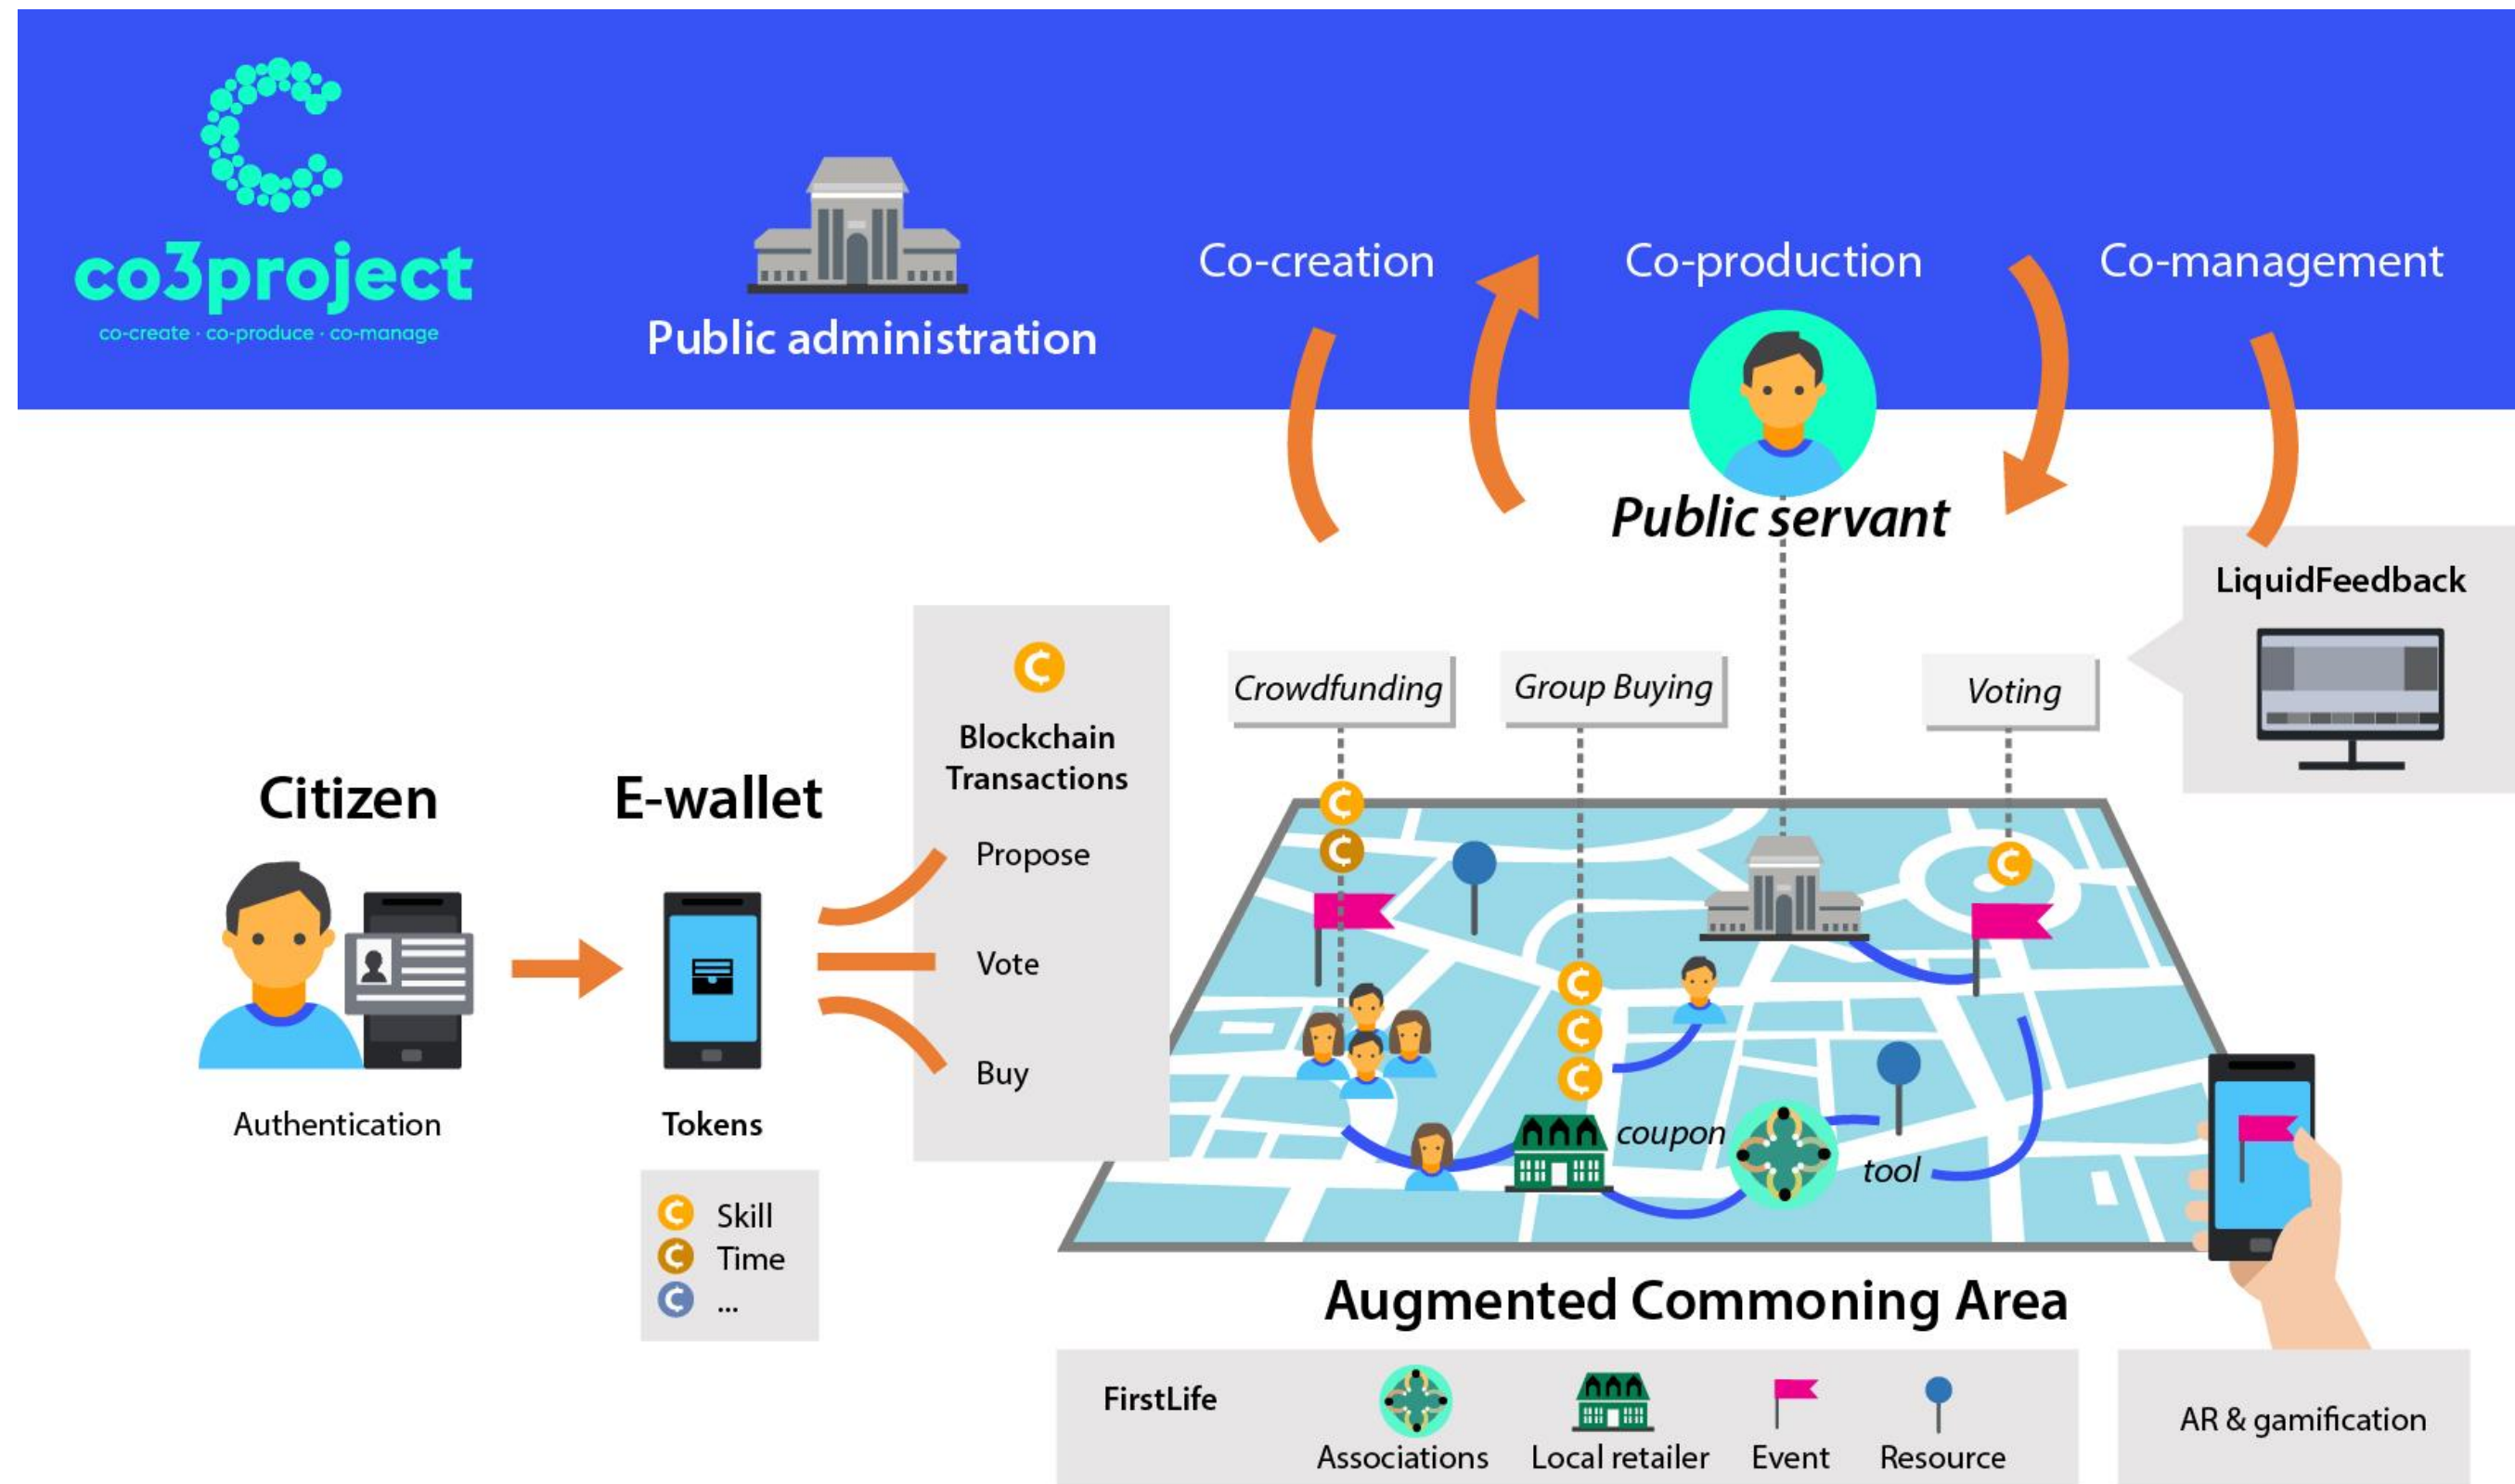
co3project
co-create · co-produce · co-manage

Public administration

Co-creation

Co-production

Co-management

Public servant

LiquidFeedback

Blockchain Transactions

Propose

Vote

Buy

Crowdfunding

Group Buying

Voting

Citizen

Authentication

E-wallet

Tokens

Skill
Time
...

coupon

tool

Augmented Commoning Area

FirstLife

Associations

Local retailer

Event

Resource

AR & gamification